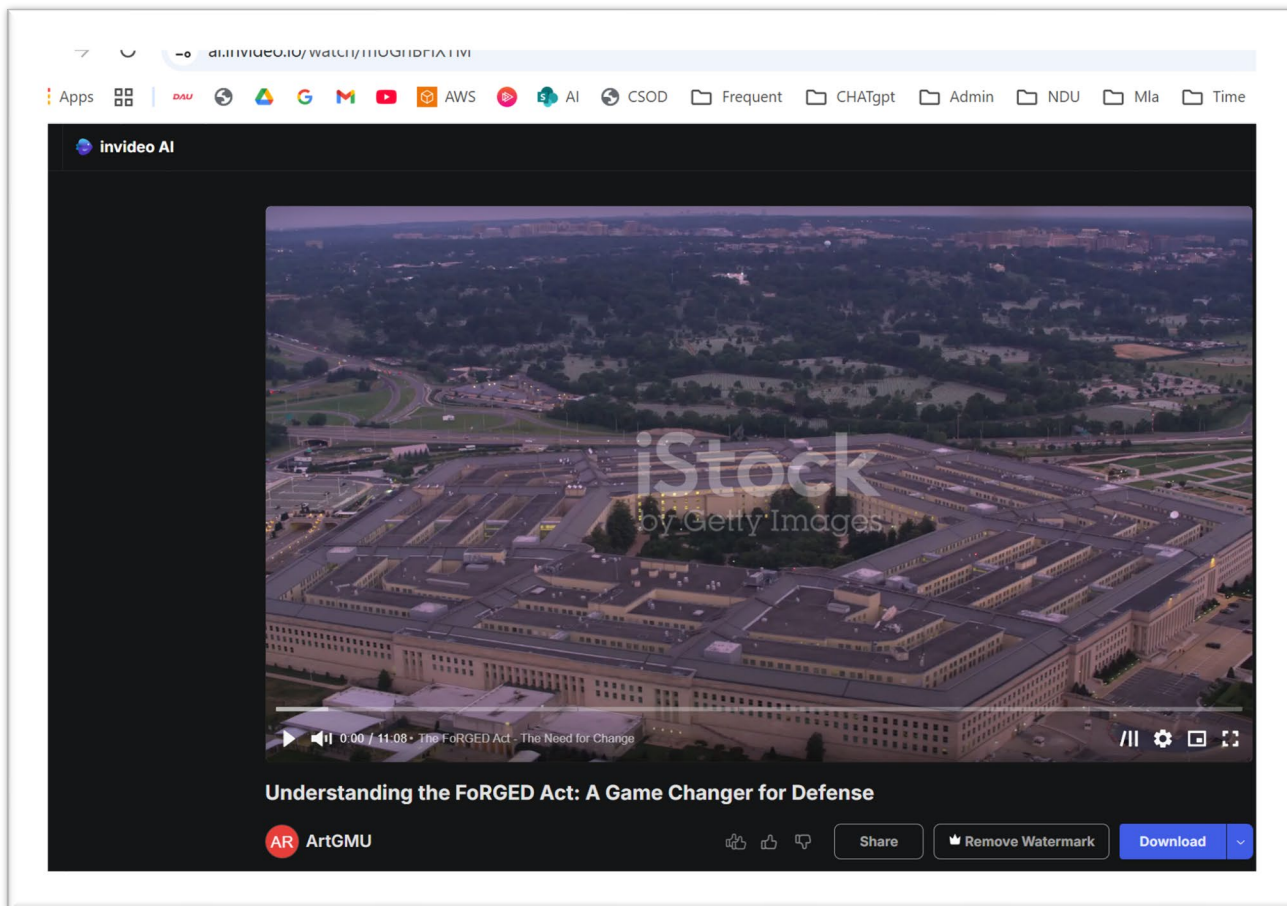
ai.invideo.io/watch/mOGhBPIXTM

Apps DAU G AWS AI CSOD Frequent CHATgpt Admin NDU Mla Time

invideo AI

iStock
by Getty Images

0:00 / 11:08 • The FoRGED Act - The Need for Change

Understanding the FoRGED Act: A Game Changer for Defense

AR ArtGMU

Share

Remove Watermark

Download